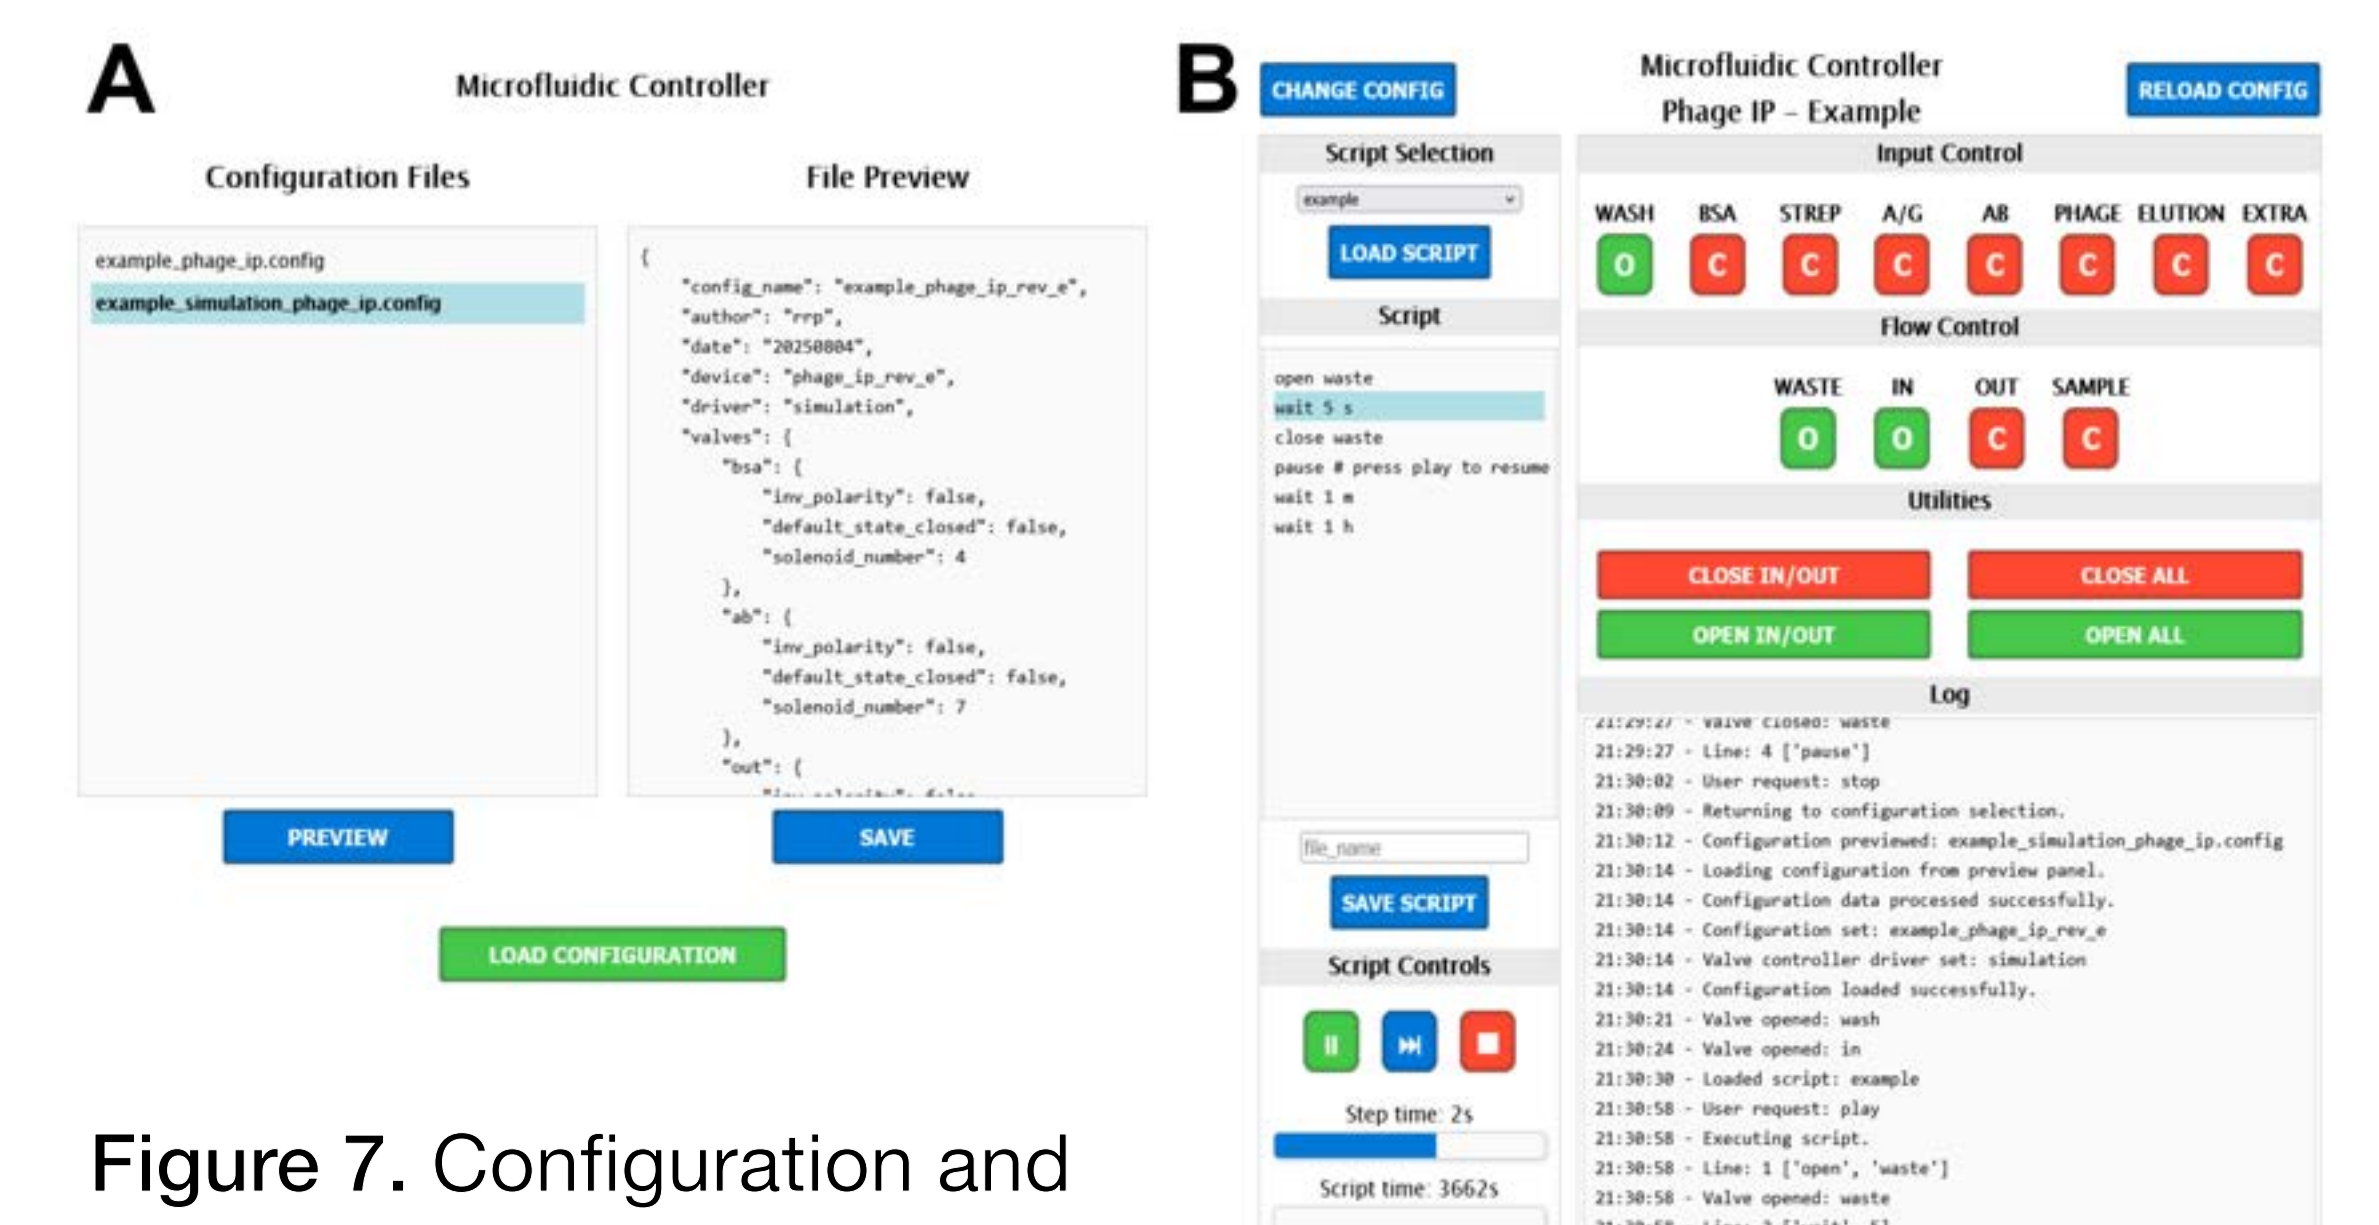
A

Microfluidic Controller

Configuration Files

File Preview

example_phage_ip.config
example_simulation_phage_ip.config

{
"config_name": "example_phage_ip_rev_e",
"author": "rrp",
"date": "20250804",
"device": "phage_ip_rev_e",
"driver": "simulation",
"valves": {
"bsa": {
"inv_polarity": false,
"default_state_closed": false,
"solenoid_number": 4
},
"ab": {
"inv_polarity": false,
"default_state_closed": false,
"solenoid_number": 7
},
"out": {
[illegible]

PREVIEW

SAVE

LOAD CONFIGURATION

B

CHANGE CONFIG

Microfluidic Controller
Phage IP - Example

RELOAD CONFIG

Script Selection

example

LOAD SCRIPT

Script

open waste
wait 5 s
close waste
pause # press play to resume
wait 1 m
wait 1 h

file_name

SAVE SCRIPT

Script Controls

Step time: 2s

Script time: 3662s

Input Control

WASH BSA STREP A/G AB PHAGE ELUTION EXTRA

O C C C C C C C

Flow Control

WASTE IN OUT SAMPLE

O O C C

Utilities

CLOSE IN/OUT
CLOSE ALL
OPEN IN/OUT
OPEN ALL

Log

21:29:27 - Valve closed: waste
21:29:27 - Line: 4 ['pause']
21:30:02 - User request: stop
21:30:09 - Returning to configuration selection.
21:30:12 - Configuration previewed: example_simulation_phage_ip.config
21:30:14 - Loading configuration from preview panel.
21:30:14 - Configuration data processed successfully.
21:30:14 - Configuration set: example_phage_ip_rev_e
21:30:14 - Valve controller driver set: simulation
21:30:14 - Configuration loaded successfully.
21:30:21 - Valve opened: wash
21:30:24 - Valve opened: in
21:30:30 - Loaded script: example
21:30:58 - User request: play
21:30:58 - Executing script.
21:30:58 - Line: 1 ['open', 'waste']
21:30:58 - Valve opened: waste
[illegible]

Figure 7. Configuration and